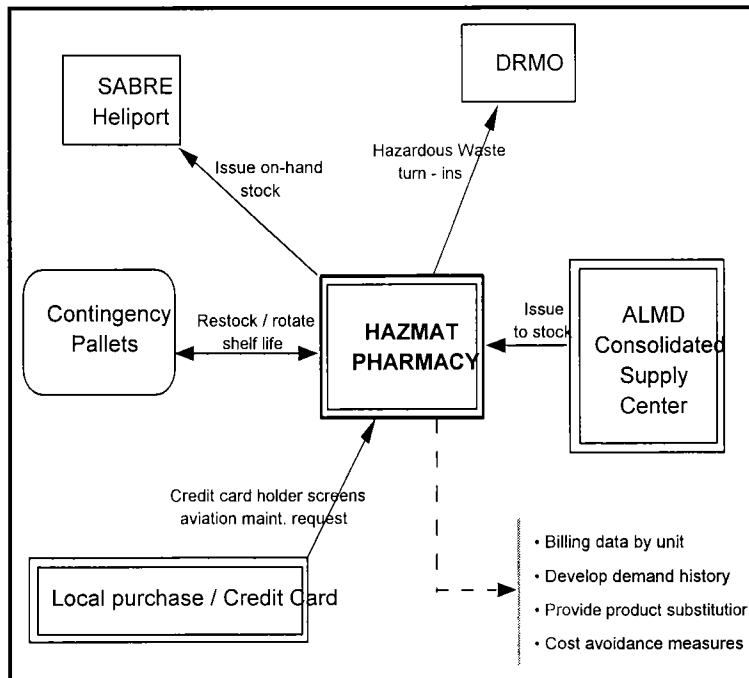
SABRE Heliport

DRMO

Issue on-hand stock

Hazardous Waste turn - ins

Contingency Pallets

Restock / rotate shelf life

HAZMAT PHARMACY

Issue to stock

ALMD Consolidated Supply Center

Credit card holder screens aviation maint. request

Local purchase / Credit Card

• Billing data by unit
• Develop demand history
• Provide product substitutior
• Cost avoidance measures